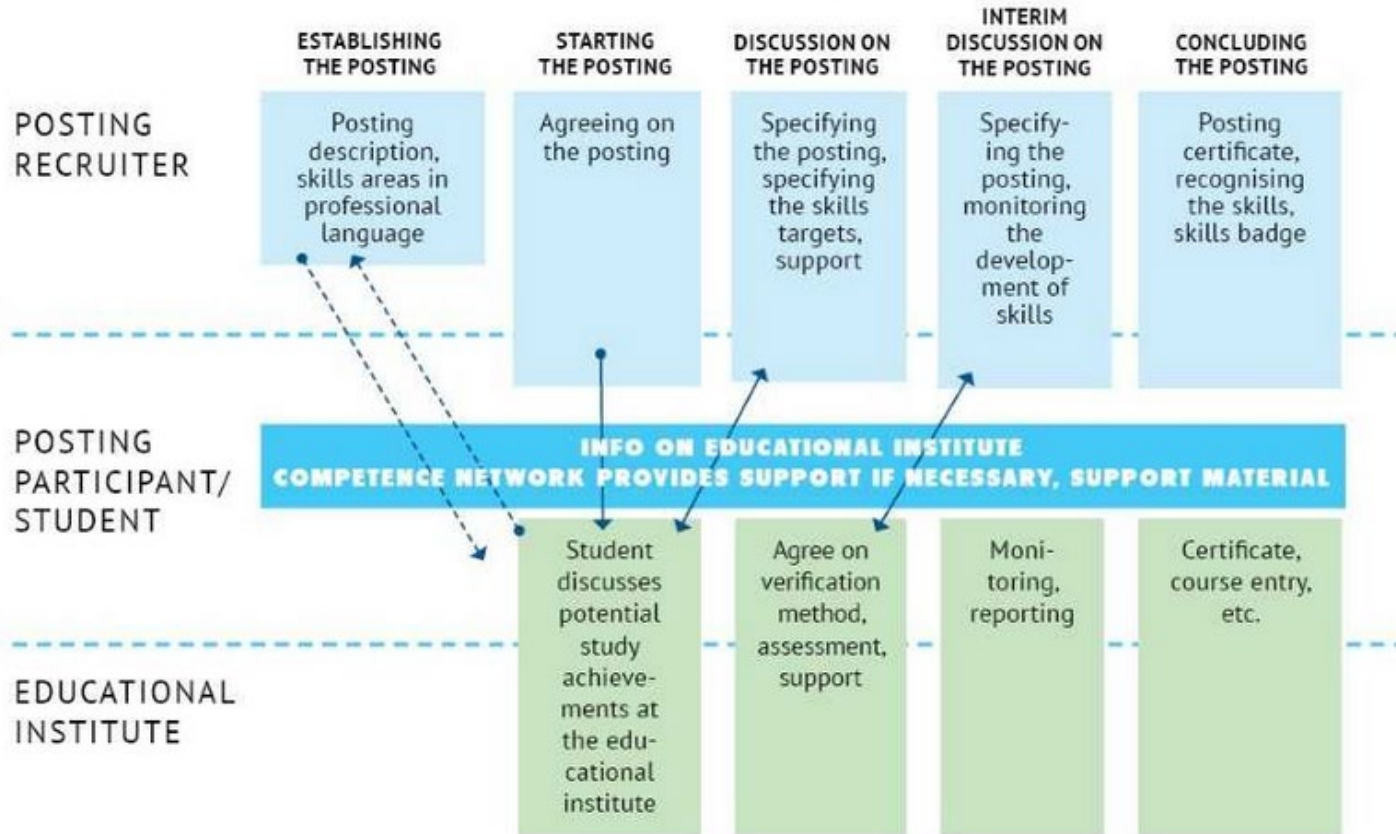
ESTABLISHING THE POSTING

STARTING THE POSTING

DISCUSSION ON THE POSTING

INTERIM DISCUSSION ON THE POSTING

CONCLUDING THE POSTING

POSTING RECRUITER

Posting description, skills areas in professional language

Agreeing on the posting

Specifying the posting, specifying the skills targets, support

Specifying the posting, monitoring the development of skills

Posting certificate, recognising the skills, skills badge

POSTING PARTICIPANT/ STUDENT

INFO ON EDUCATIONAL INSTITUTE
COMPETENCE NETWORK PROVIDES SUPPORT IF NECESSARY, SUPPORT MATERIAL

EDUCATIONAL INSTITUTE

Student discusses potential study achievements at the educational institute

Agree on verification method, assessment, support

Monitoring, reporting

Certificate, course entry, etc.